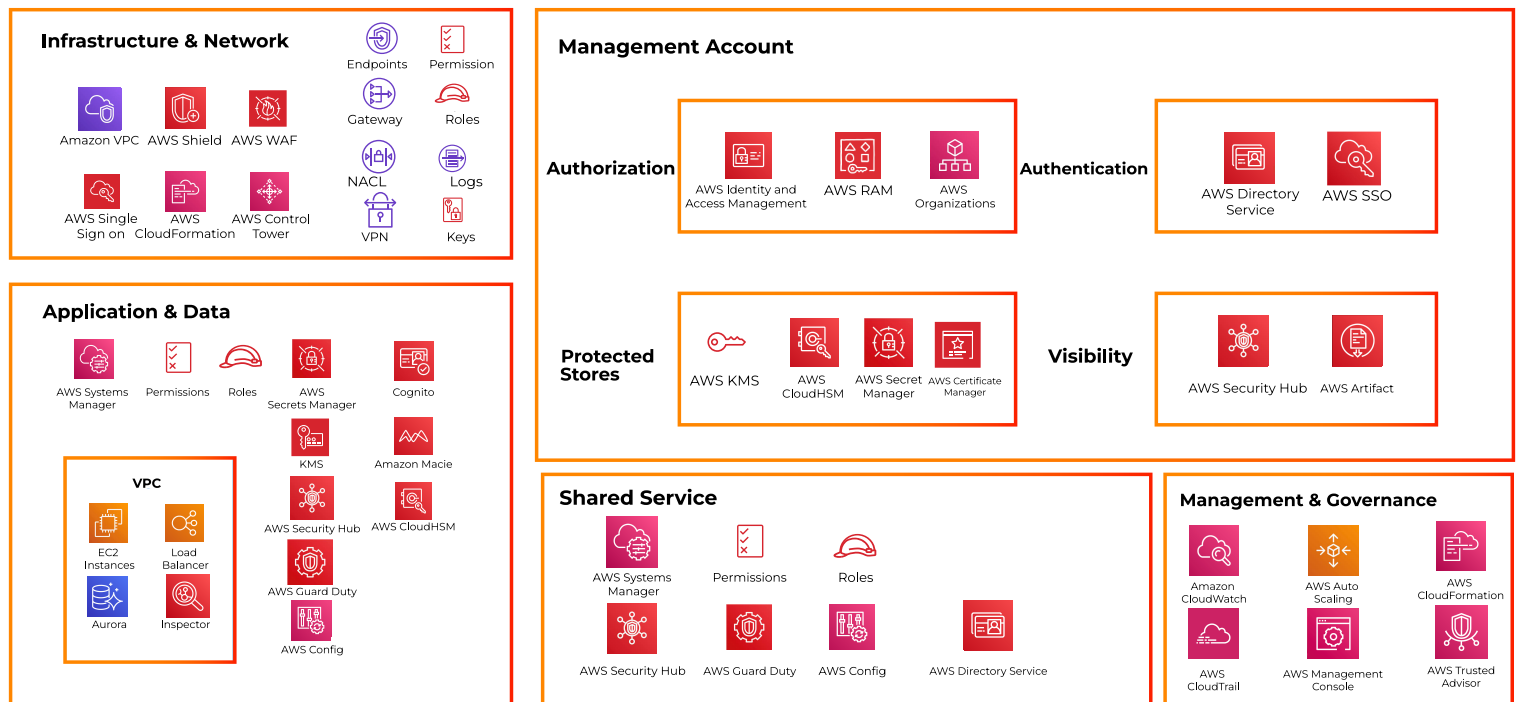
Infrastructure & Network

Endpoints
Permission
Gateway
Roles
NACL
Logs
VPN
Keys

Amazon VPC
AWS Shield
AWS WAF
AWS Single Sign on
AWS CloudFormation
AWS Control Tower

Application & Data

AWS Systems Manager
Permissions
Roles
AWS Secrets Manager
Cognito
KMS
Amazon Macie
AWS Security Hub
AWS CloudHSM
AWS Guard Duty
AWS Config

VPC
EC2 Instances
Load Balancer
Aurora
Inspector

Management Account

Authorization
AWS Identity and Access Management
AWS RAM
AWS Organizations

Authentication
AWS Directory Service
AWS SSO

Protected Stores
AWS KMS
AWS CloudHSM
AWS Secret Manager
AWS Certificate Manager

Visibility
AWS Security Hub
AWS Artifact

Shared Service

AWS Systems Manager
Permissions
Roles
AWS Security Hub
AWS Guard Duty
AWS Config
AWS Directory Service

Management & Governance

Amazon CloudWatch
AWS Auto Scaling
AWS CloudFormation
AWS CloudTrail
AWS Management Console
AWS Trusted Advisor